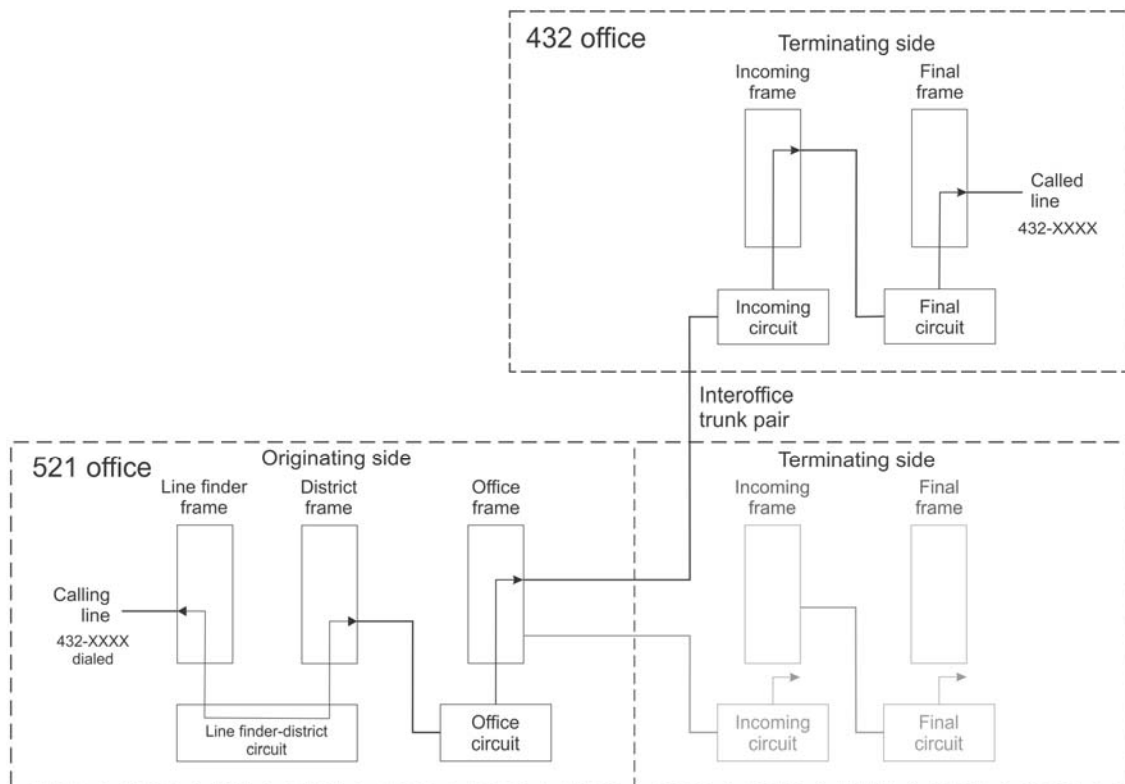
432 office

Terminating side

Incoming frame

Final frame

Called line
432-XXXX

Incoming circuit

Final circuit

Interoffice trunk pair

521 office

Originating side

Line finder frame

District frame

Office frame

Calling line
432-XXXX dialed

Line finder-district circuit

Office circuit

Terminating side

Incoming frame

Final frame

Incoming circuit

Final circuit